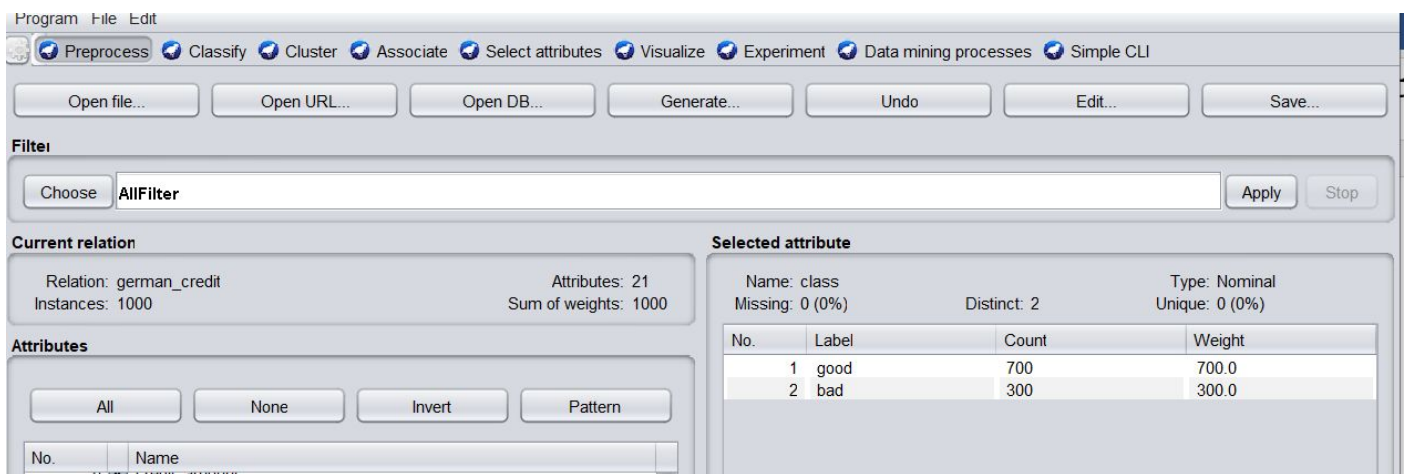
Program File Edit

Preprocess Classify Cluster Associate Select attributes Visualize Experiment Data mining processes Simple CLI

Open file... Open URL... Open DB... Generate... Undo Edit... Save...

Filter

Choose AllFilter Apply Stop

Current relation

Relation: german_credit
Instances: 1000
Attributes: 21
Sum of weights: 1000

Attributes

All None Invert Pattern

| No. | Name |
|---|---|
| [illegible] | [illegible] |

Selected attribute

Name: class
Missing: 0 (0%)
Distinct: 2
Type: Nominal
Unique: 0 (0%)

| No. | Label | Count | Weight |
|---|---|---|---|
| 1 | good | 700 | 700.0 |
| 2 | bad | 300 | 300.0 |